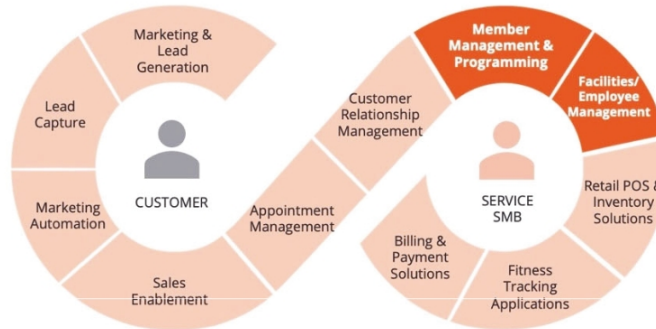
Marketing & Lead Generation

Lead Capture

Marketing Automation

CUSTOMER

Sales Enablement

Appointment Management

Customer Relationship Management

Member Management & Programming

Facilities/ Employee Management

SERVICE SMB

Retail POS & Inventory Solutions

Fitness Tracking Applications

Billing & Payment Solutions